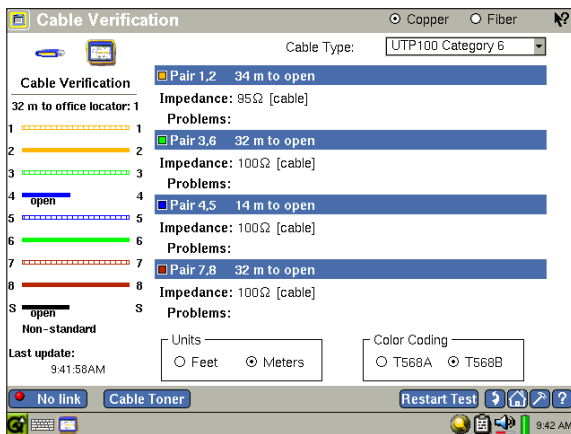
Cable Verification

Copper Fiber

Cable Type: UTP100 Category 6

Cable Verification

32 m to office locator: 1

1 1
2 2
3 3
4 open 4
5 5
6 6
7 7
8 8
S open S
Non-standard

Last update: 9:41:58AM

Pair 1,2 34 m to open
Impedance: 95Ω [cable]
Problems:

Pair 3,6 32 m to open
Impedance: 100Ω [cable]
Problems:

Pair 4,5 14 m to open
Impedance: 100Ω [cable]
Problems:

Pair 7,8 32 m to open
Impedance: 100Ω [cable]
Problems:

Units
Feet Meters

Color Coding
T568A T568B

No link Cable Toner Restart Test

9:42 AM